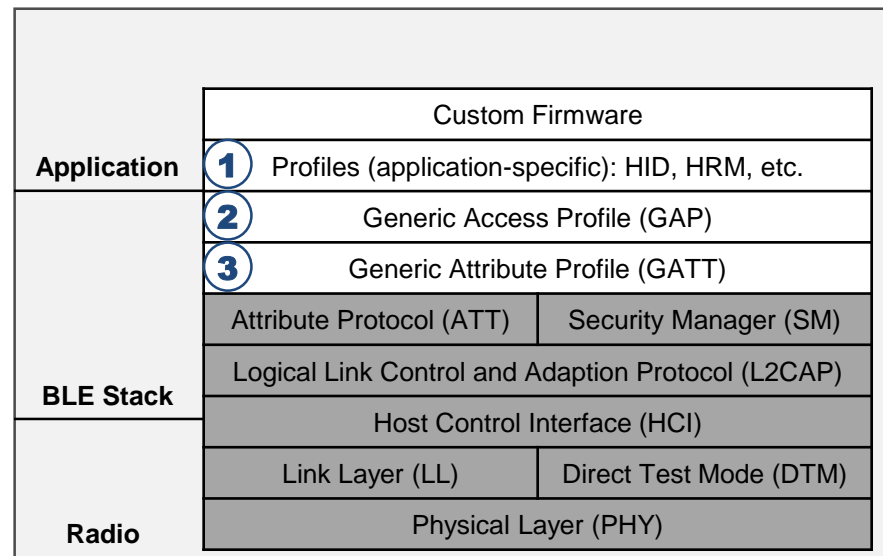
Application

BLE Stack

Radio

Custom Firmware

1 Profiles (application-specific): HID, HRM, etc.

2 Generic Access Profile (GAP)

3 Generic Attribute Profile (GATT)

| Attribute Protocol (ATT) | Security Manager (SM) |
|---|---|
| Logical Link Control and Adaption Protocol (L2CAP) | |
| Host Control Interface (HCI) | |
| Link Layer (LL) | Direct Test Mode (DTM) |
| Physical Layer (PHY) | |